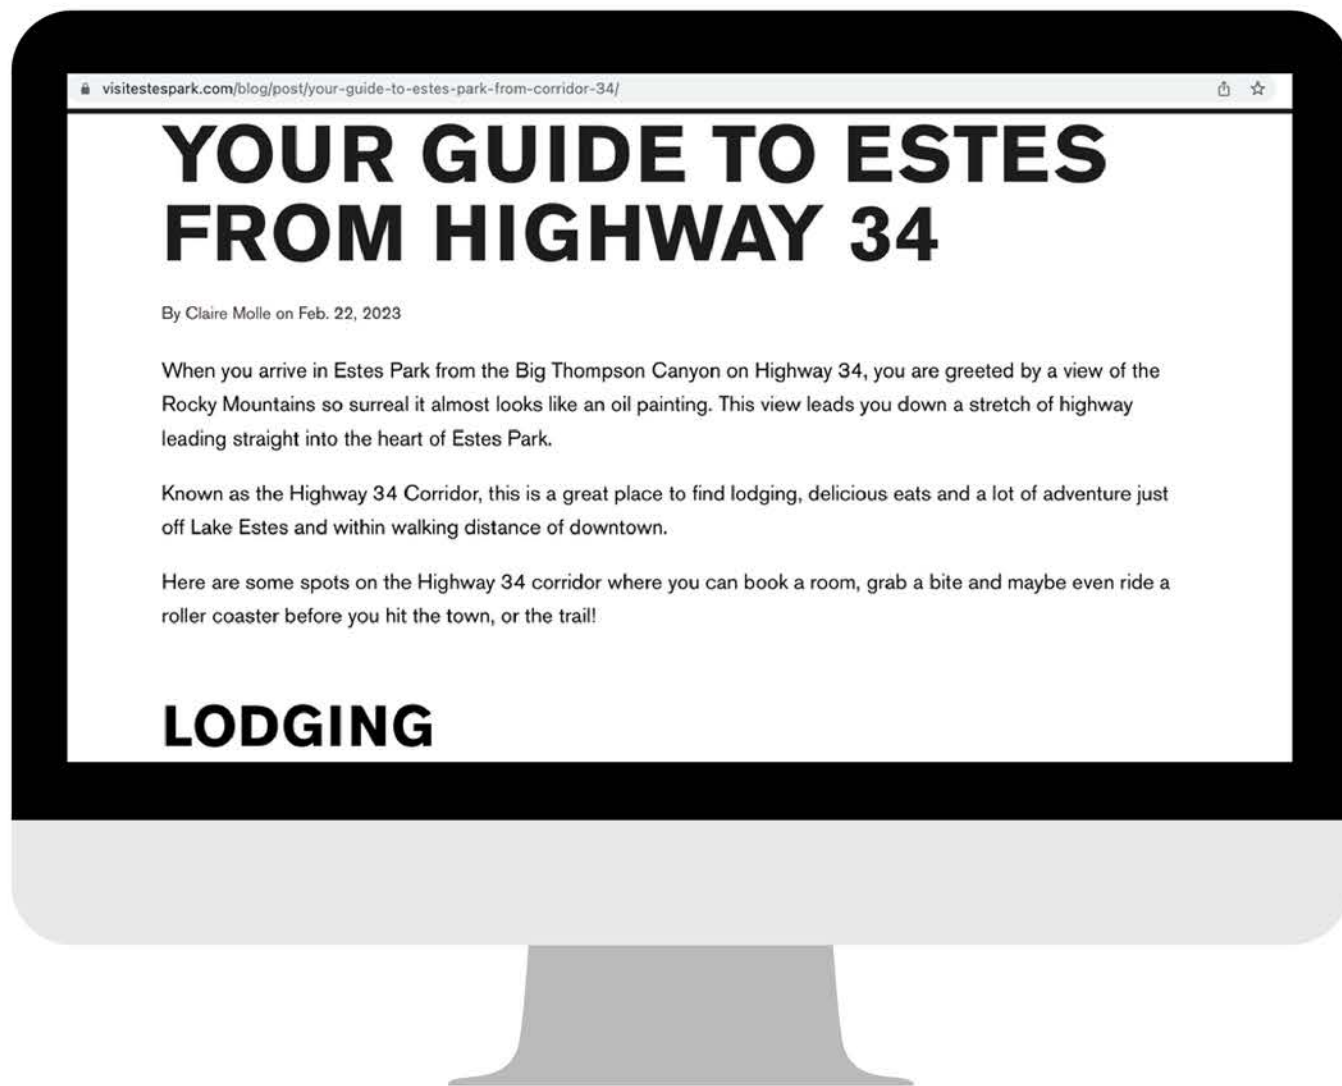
visitestespark.com/blog/post/your-guide-to-estes-park-from-corridor-34/

YOUR GUIDE TO ESTES FROM HIGHWAY 34

By Claire Molle on Feb. 22, 2023

When you arrive in Estes Park from the Big Thompson Canyon on Highway 34, you are greeted by a view of the Rocky Mountains so surreal it almost looks like an oil painting. This view leads you down a stretch of highway leading straight into the heart of Estes Park.

Known as the Highway 34 Corridor, this is a great place to find lodging, delicious eats and a lot of adventure just off Lake Estes and within walking distance of downtown.

Here are some spots on the Highway 34 corridor where you can book a room, grab a bite and maybe even ride a roller coaster before you hit the town, or the trail!

LODGING